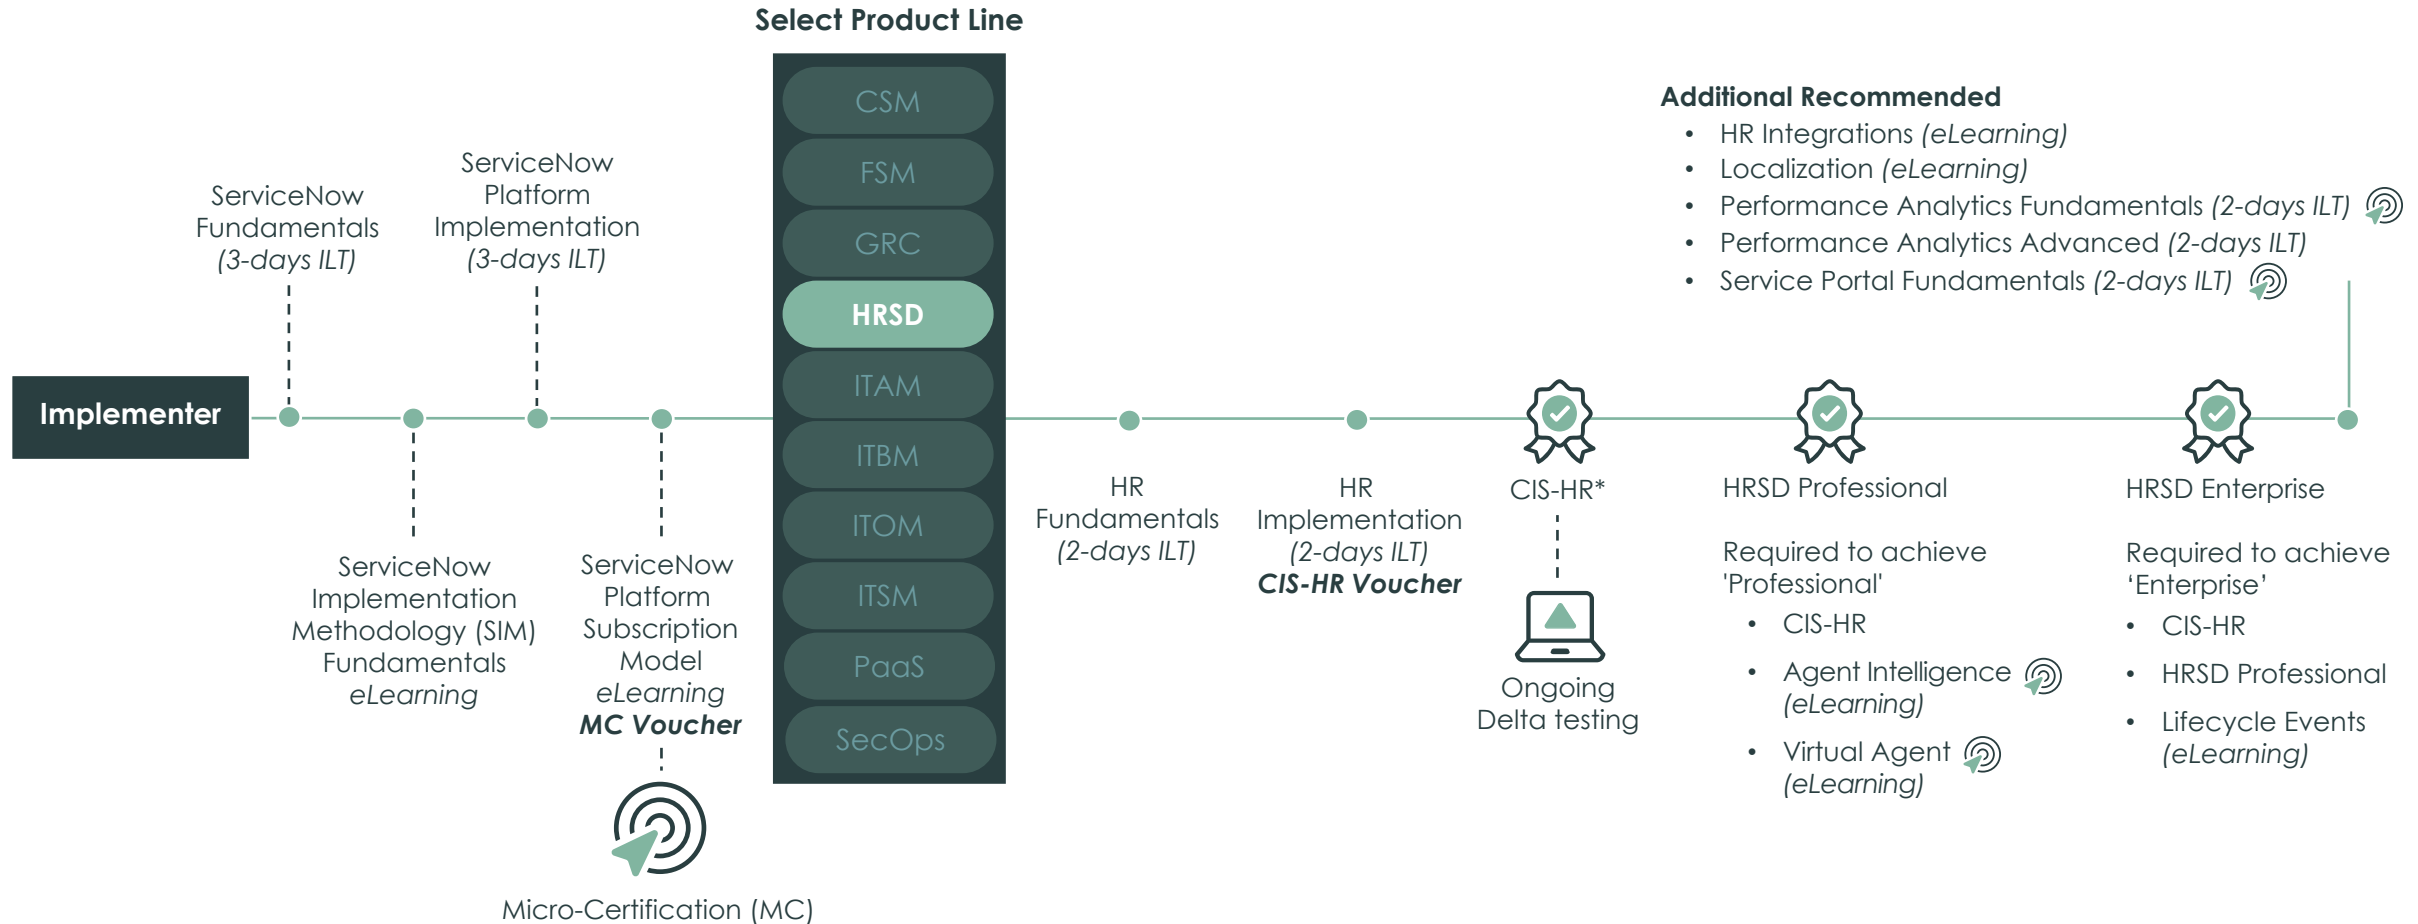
Select Product Line

CSM
FSM
GRC
HRSD
ITAM
ITBM
ITOM
ITSM
PaaS
SecOps

Implementer

ServiceNow Fundamentals *(3-days ILT)*

ServiceNow Implementation Methodology (SIM) Fundamentals *eLearning*

ServiceNow Platform Implementation *(3-days ILT)*

ServiceNow Platform Subscription Model *eLearning*
***MC Voucher***

Micro-Certification (MC)

HR Fundamentals *(2-days ILT)*

HR Implementation *(2-days ILT)*
***CIS-HR Voucher***

CIS-HR*

Ongoing Delta testing

HRSD Professional

Required to achieve 'Professional'
• CIS-HR
• Agent Intelligence *(eLearning)*
• Virtual Agent *(eLearning)*

HRSD Enterprise

Required to achieve 'Enterprise'
• CIS-HR
• HRSD Professional
• Lifecycle Events *(eLearning)*

**Additional Recommended**
• HR Integrations *(eLearning)*
• Localization *(eLearning)*
• Performance Analytics Fundamentals *(2-days ILT)*
• Performance Analytics Advanced *(2-days ILT)*
• Service Portal Fundamentals *(2-days ILT)*